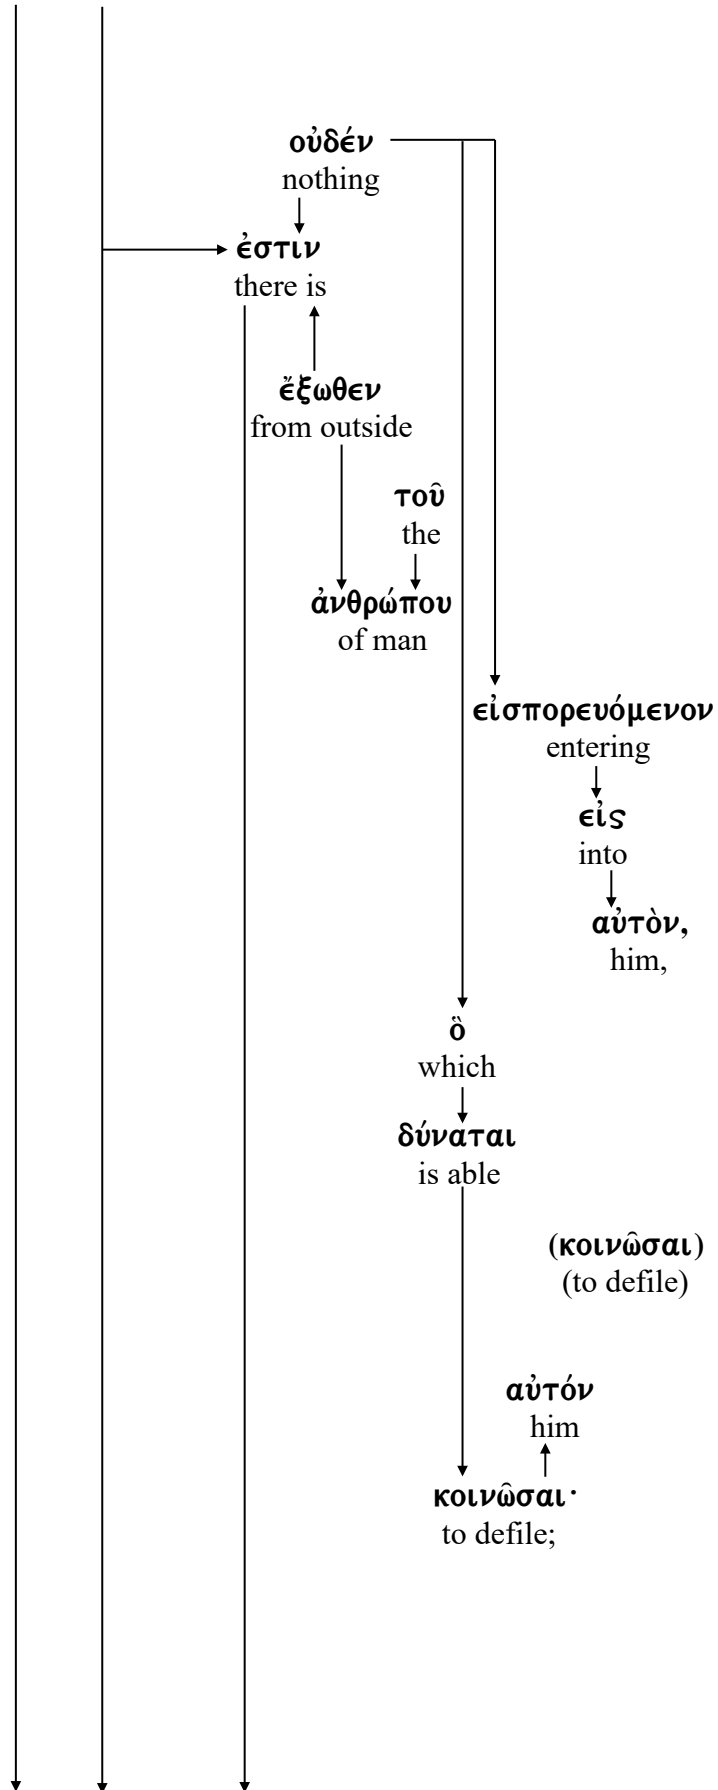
οὐδέν
nothing

ἐστιν
there is

ἔξωθεν
from outside

τοῦ
the

ἀνθρώπου
of man

εἰσπορευόμενον
entering

εἰς
into

αὐτὸν,
him,

ὃ
which

δύναται
is able

(κοινῶσαι)
(to defile)

αὐτόν
him

κοινῶσαι·
to defile;